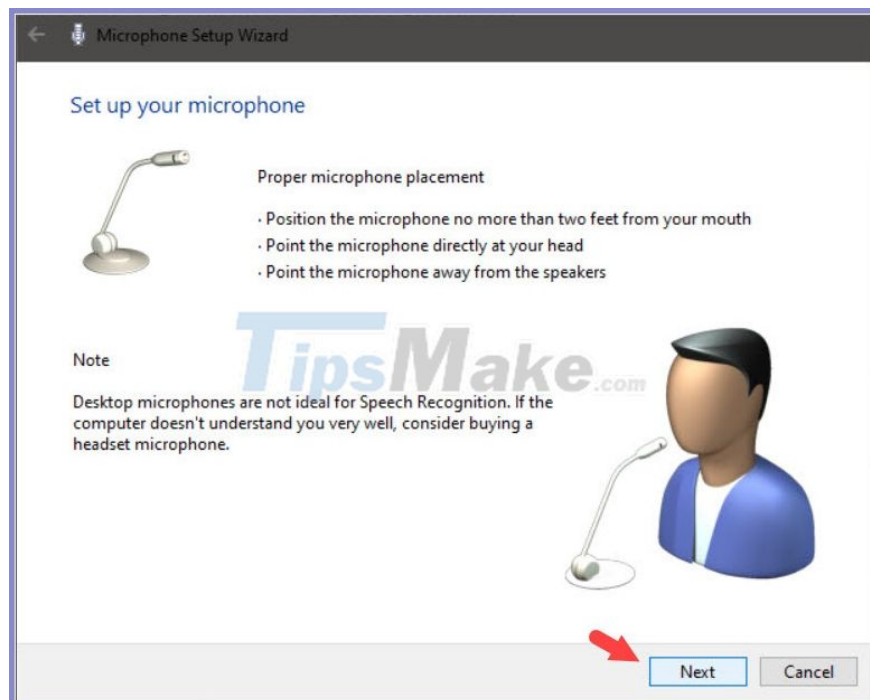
Microphone Setup Wizard

Set up your microphone

Proper microphone placement

· Position the microphone no more than two feet from your mouth
· Point the microphone directly at your head
· Point the microphone away from the speakers

TipsMake.com

Note

Desktop microphones are not ideal for Speech Recognition. If the computer doesn't understand you very well, consider buying a headset microphone.

Next
Cancel